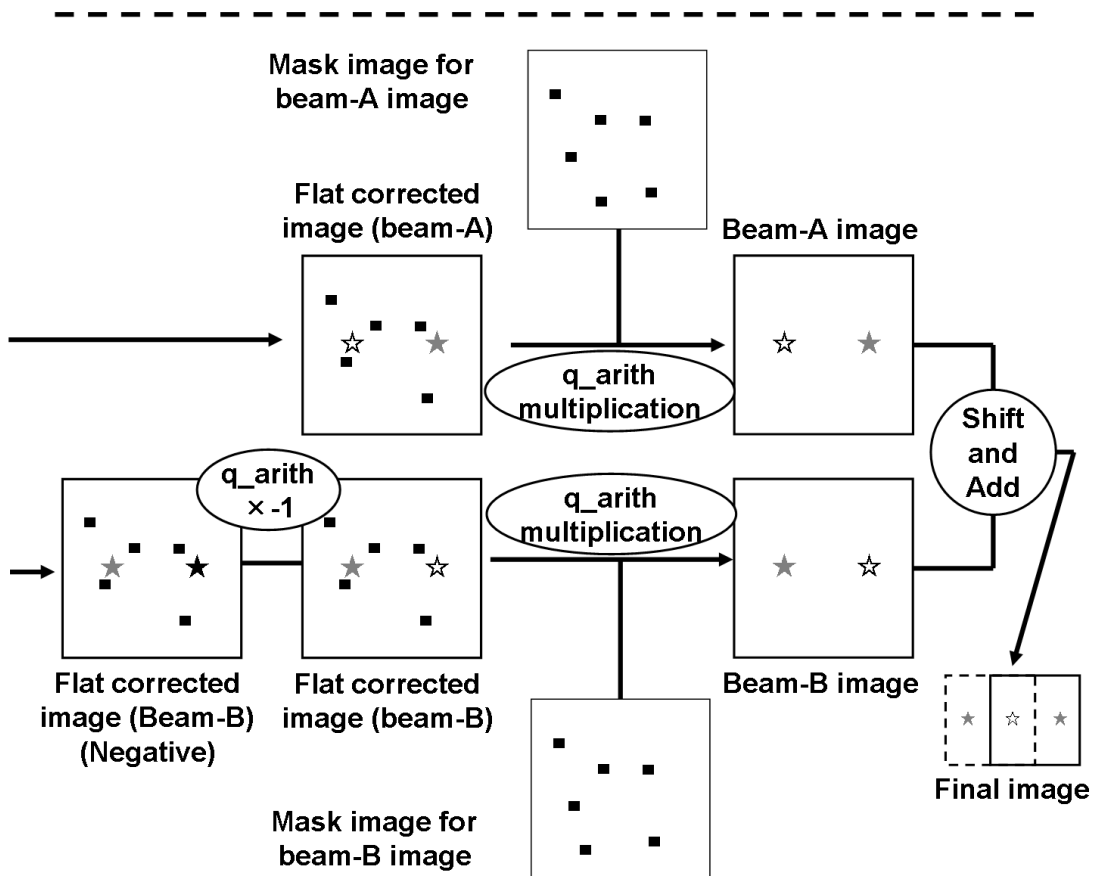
Mask image for beam-A image

Flat corrected image (beam-A)

Beam-A image

q_arith multiplication

Shift and Add

q_arith × -1

q_arith multiplication

Flat corrected image (Beam-B) (Negative)

Flat corrected image (beam-B)

Beam-B image

Final image

Mask image for beam-B image